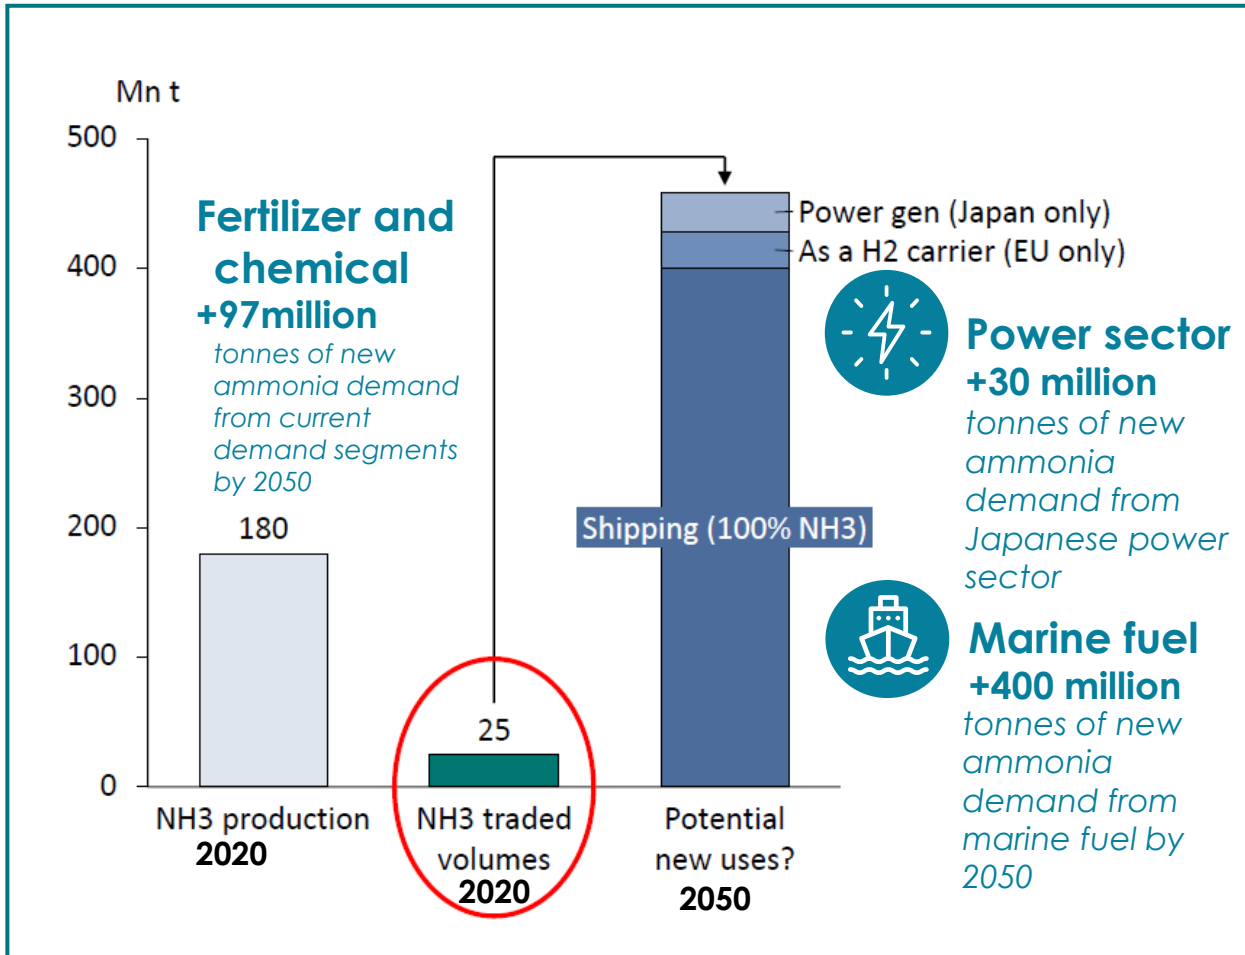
Mn t

500

400

300

200

100

0

Fertilizer and chemical
+97million
tonnes of new ammonia demand from current demand segments by 2050

180

25

Power gen (Japan only)
As a H2 carrier (EU only)

Shipping (100% NH3)

NH3 production
2020

NH3 traded volumes
2020

Potential new uses?
2050

Power sector
+30 million
tonnes of new ammonia demand from Japanese power sector

Marine fuel
+400 million
tonnes of new ammonia demand from marine fuel by 2050